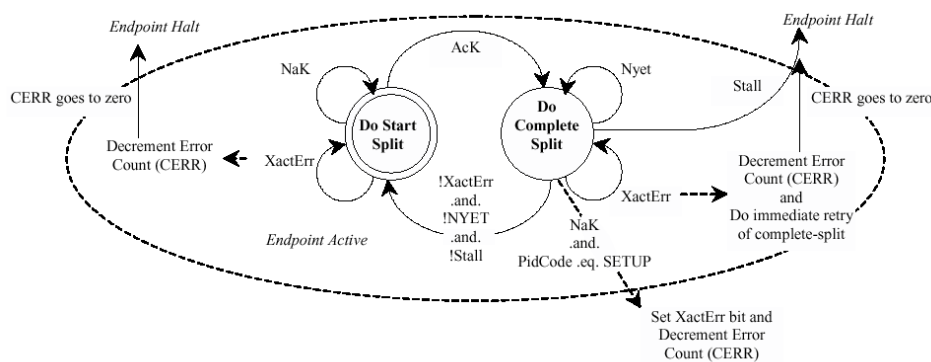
Endpoint Halt

Endpoint Halt

AcK

NaK

Nyet

Stall

CERR goes to zero

CERR goes to zero

Do Start Split

Do Complete Split

Decrement Error Count (CERR)

XactErr

XactErr

Decrement Error Count (CERR) and Do immediate retry of complete-split

!XactErr .and. !NYET .and. !Stall

Endpoint Active

NaK .and. PidCode .eq. SETUP

Set XactErr bit and Decrement Error Count (CERR)